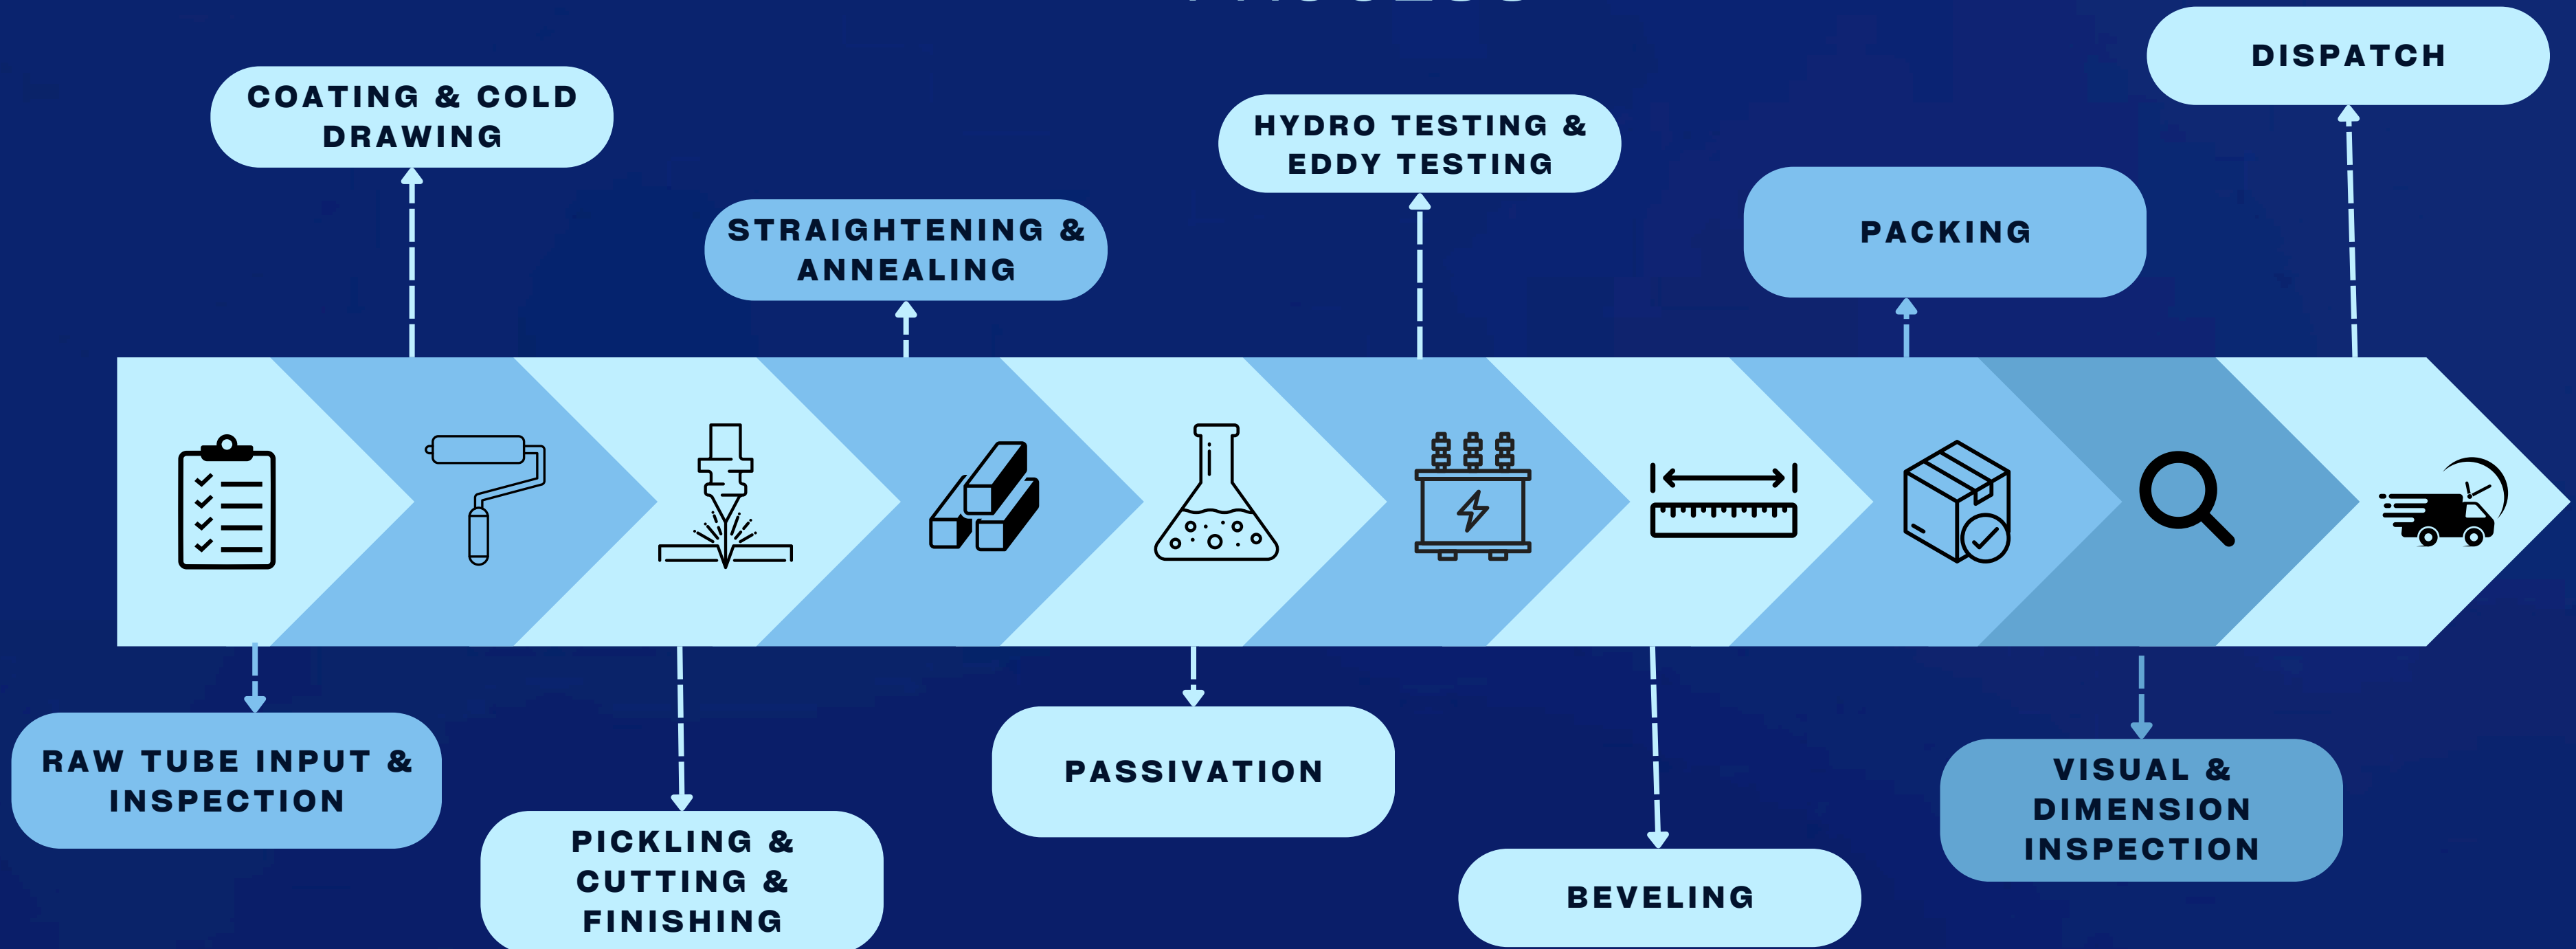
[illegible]

DISPATCH

COATING & COLD DRAWING

HYDRO TESTING & EDDY TESTING

STRAIGHTENING & ANNEALING

PACKING

RAW TUBE INPUT & INSPECTION

PICKLING & CUTTING & FINISHING

PASSIVATION

BEVELING

VISUAL & DIMENSION INSPECTION